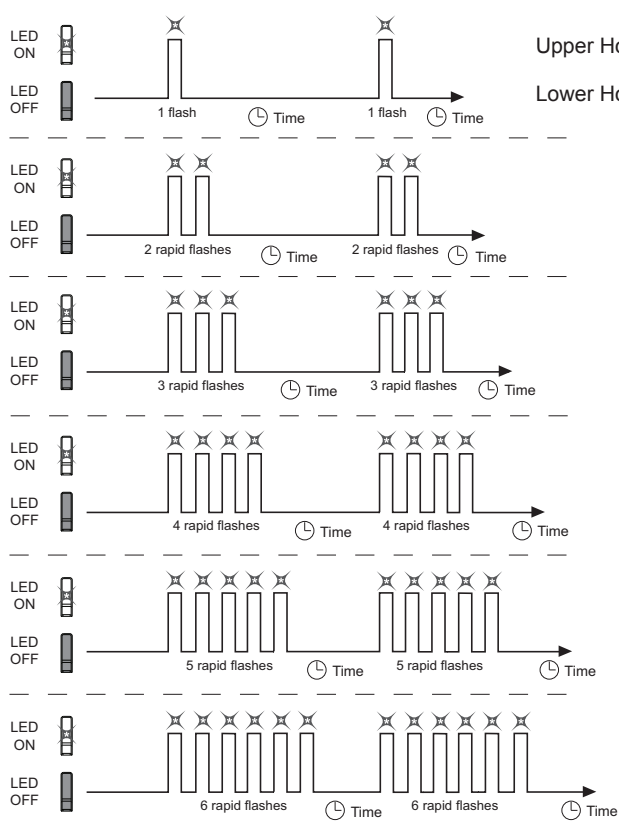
LED ON

LED OFF

1 flash Time 1 flash Time

Upper Ho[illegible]

Lower Ho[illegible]

LED ON

LED OFF

2 rapid flashes Time 2 rapid flashes Time

LED ON

LED OFF

3 rapid flashes Time 3 rapid flashes Time

LED ON

LED OFF

4 rapid flashes Time 4 rapid flashes Time

LED ON

LED OFF

5 rapid flashes Time 5 rapid flashes Time

LED ON

LED OFF

6 rapid flashes Time 6 rapid flashes Time